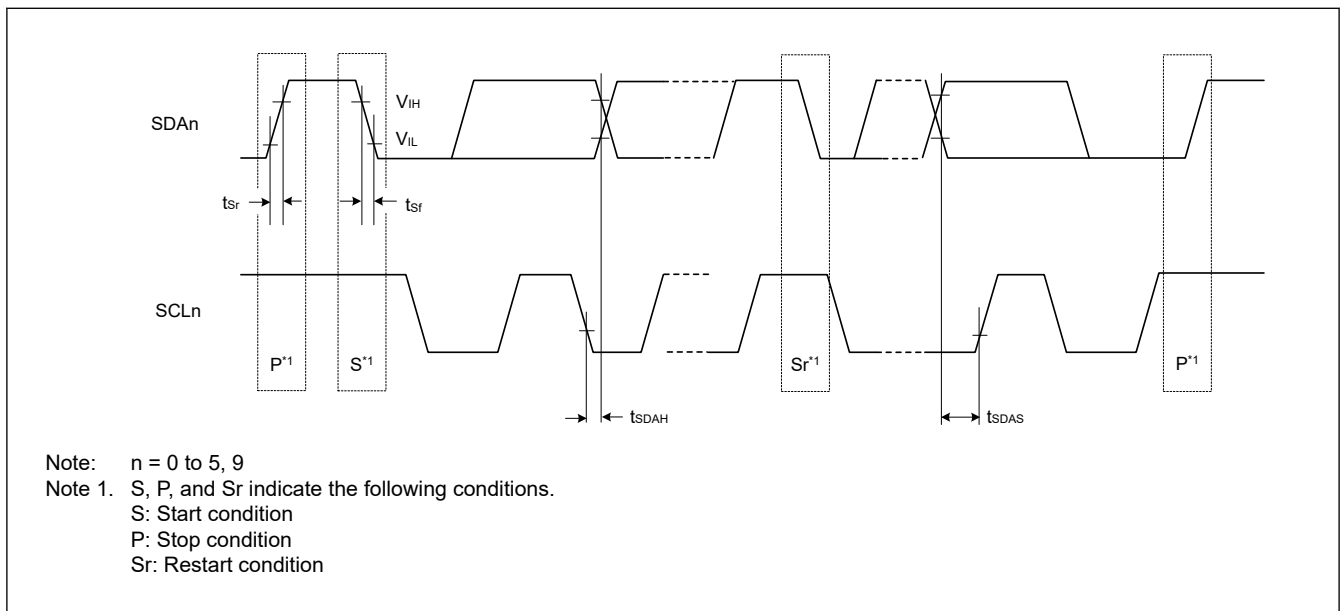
SDAn

$V_{IH}$

$V_{IL}$

$t_{Sr}$

$t_{Sf}$

SCLn

$P^{*1}$

$S^{*1}$

$Sr^{*1}$

$P^{*1}$

$t_{SDAH}$

$t_{SDAS}$

Note: n = 0 to 5, 9
Note 1. S, P, and Sr indicate the following conditions.
S: Start condition
P: Stop condition
Sr: Restart condition